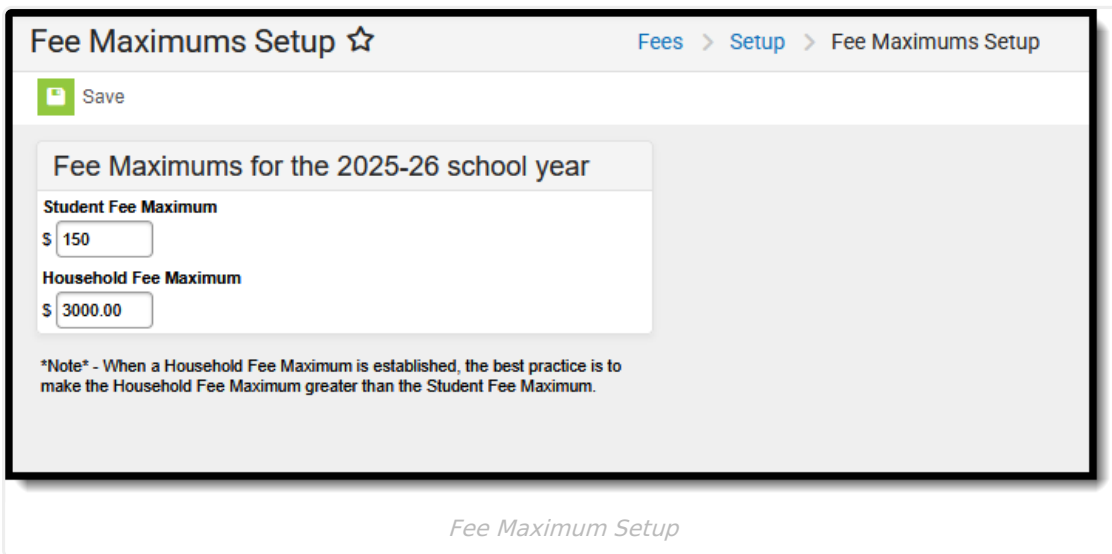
Fee Maximums Setup ☆

Fees > Setup > Fee Maximums Setup

Save

Fee Maximums for the 2025-26 school year

Student Fee Maximum

$ 150

Household Fee Maximum

$ 3000.00

*Note* - When a Household Fee Maximum is established, the best practice is to make the Household Fee Maximum greater than the Student Fee Maximum.

Fee Maximum Setup